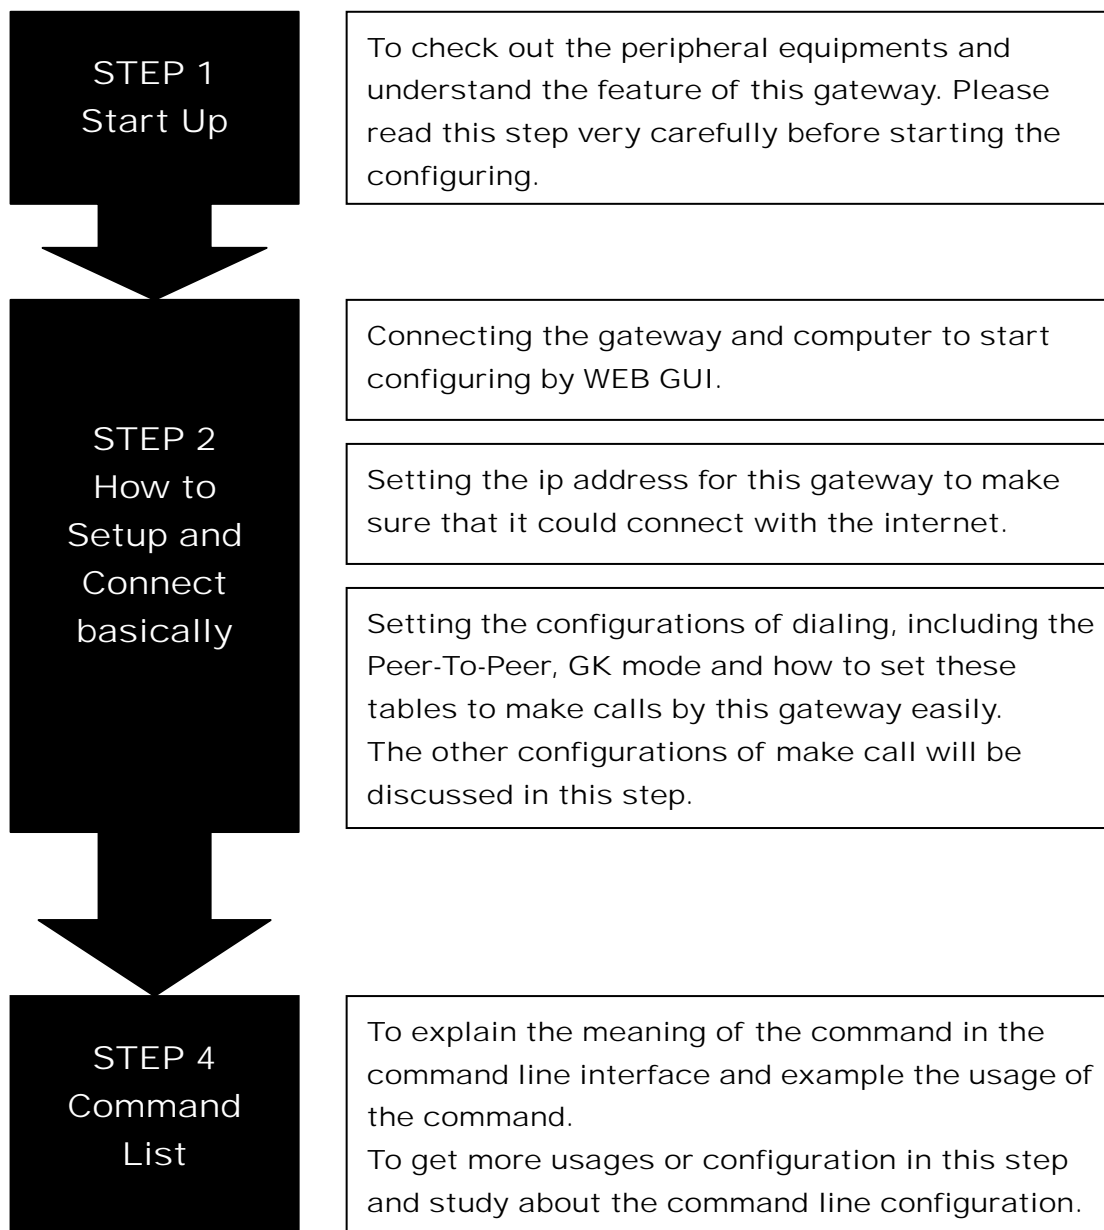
STEP 1
Start Up

To check out the peripheral equipments and understand the feature of this gateway. Please read this step very carefully before starting the configuring.

STEP 2
How to Setup and Connect basically

Connecting the gateway and computer to start configuring by WEB GUI.

Setting the ip address for this gateway to make sure that it could connect with the internet.

Setting the configurations of dialing, including the Peer-To-Peer, GK mode and how to set these tables to make calls by this gateway easily.
The other configurations of make call will be discussed in this step.

STEP 4
Command List

To explain the meaning of the command in the command line interface and example the usage of the command.
To get more usages or configuration in this step and study about the command line configuration.